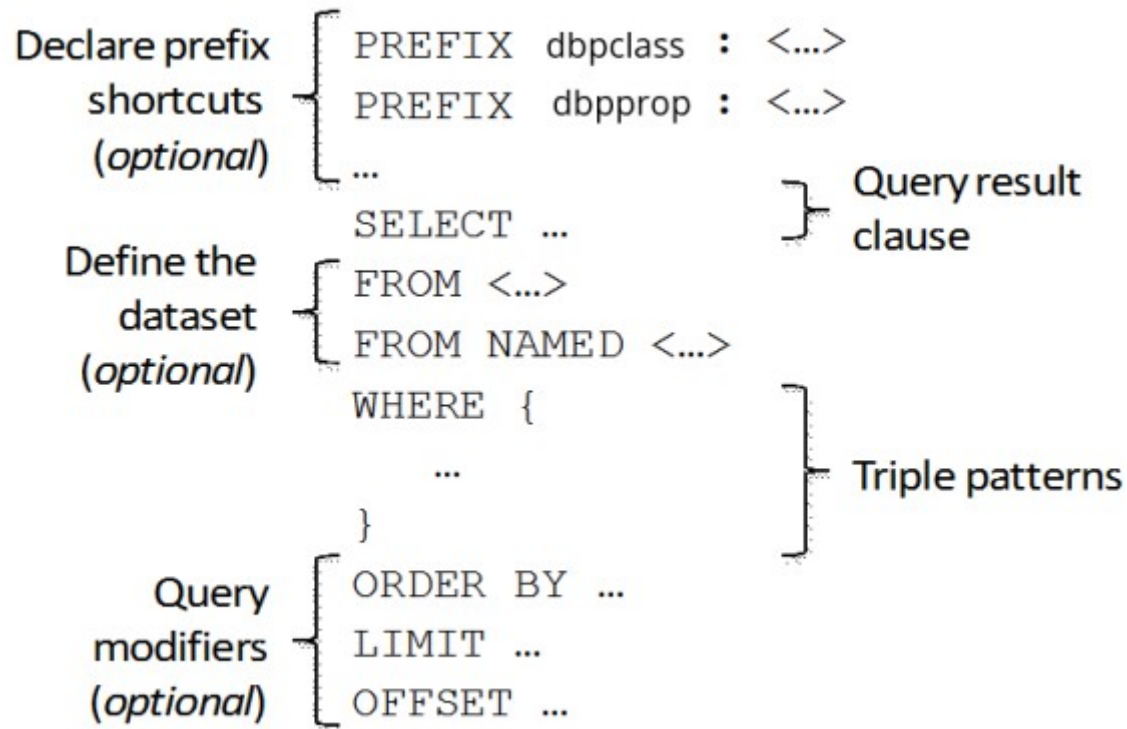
Declare prefix shortcuts (*optional*)

PREFIX dbpclass : <...>
PREFIX dbpprop : <...>
...

Query result clause

SELECT ...

Define the dataset (*optional*)

FROM <...>
FROM NAMED <...>

WHERE {
...
}

Triple patterns

Query modifiers (*optional*)

ORDER BY ...
LIMIT ...
OFFSET ...